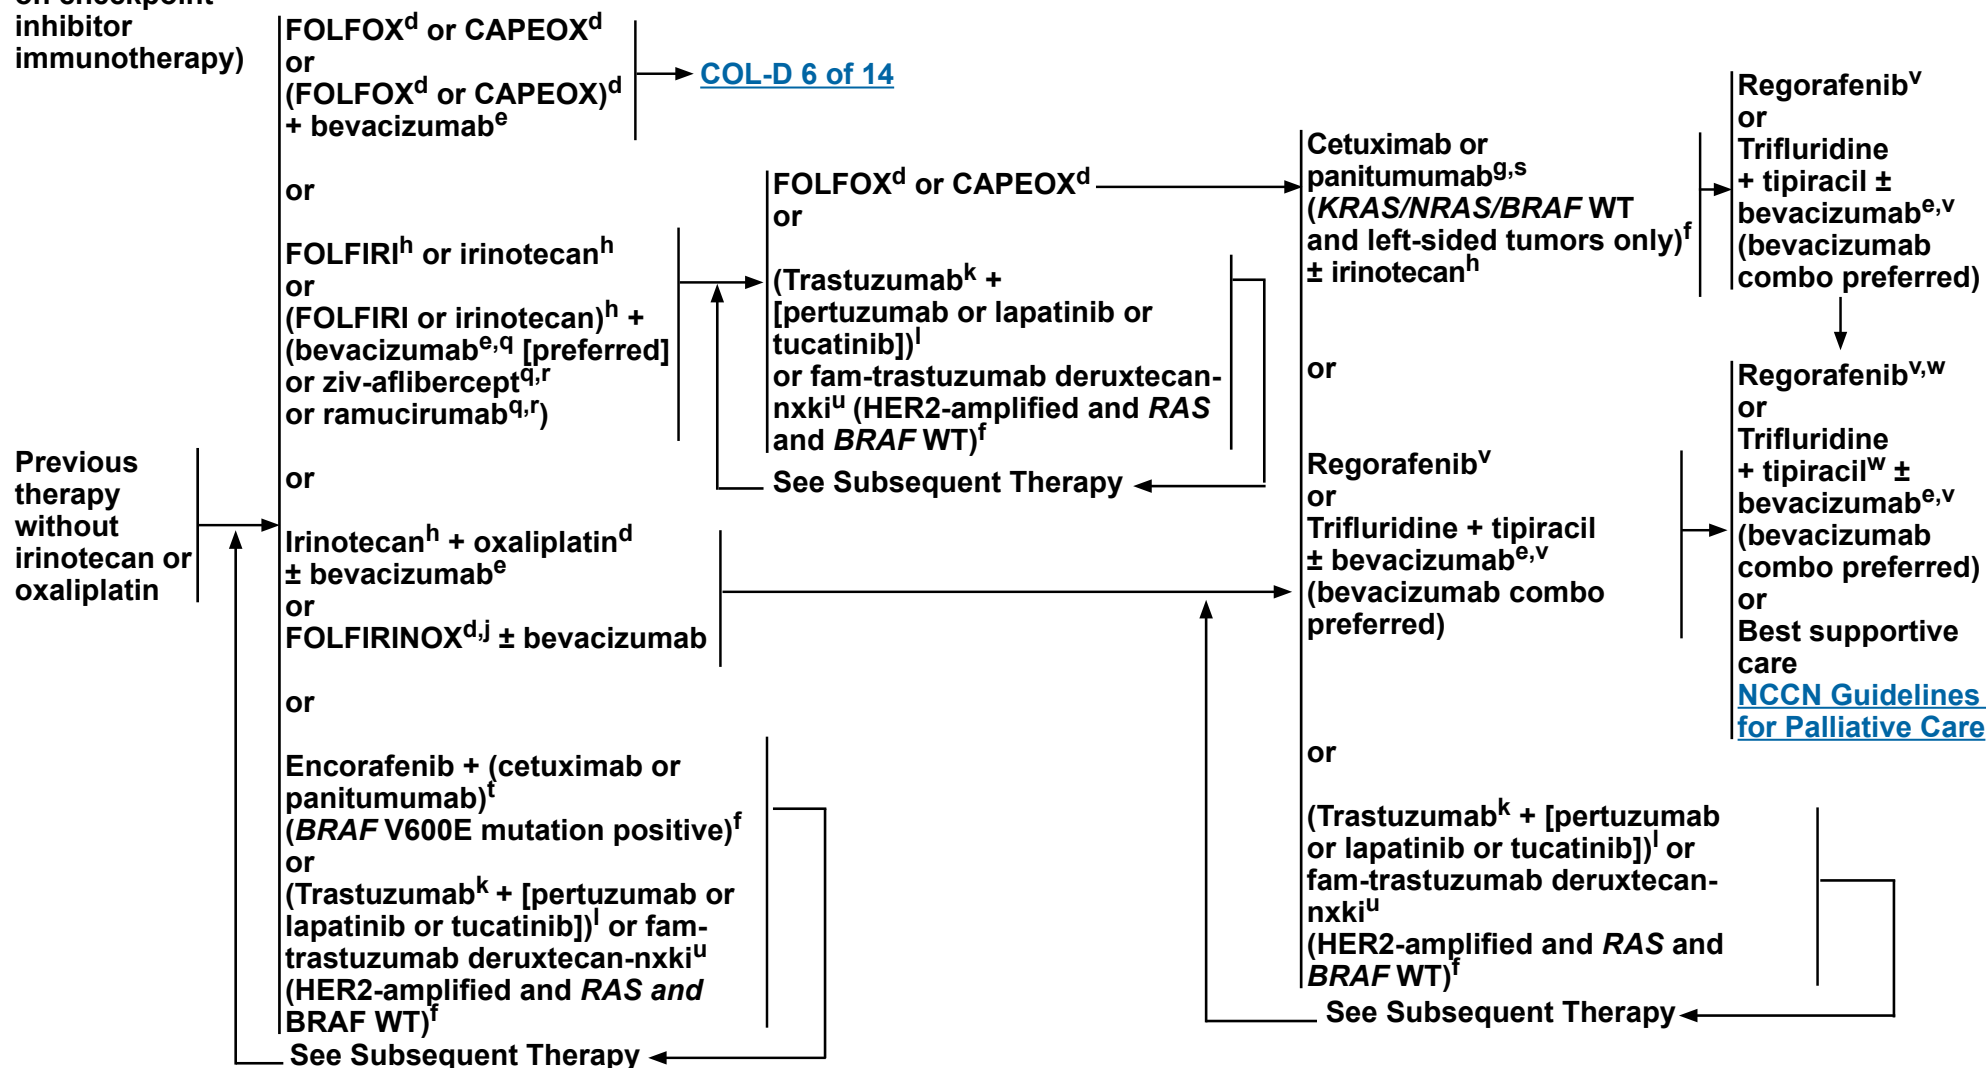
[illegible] inhibitor immunotherapy)

Previous therapy without irinotecan or oxaliplatin

FOLFOX$^{d}$ or CAPEOX$^{d}$ or (FOLFOX$^{d}$ or CAPEOX)$^{d}$ + bevacizumab$^{e}$

COL-D 6 of 14

or

FOLFIRI$^{h}$ or irinotecan$^{h}$ or (FOLFIRI or irinotecan)$^{h}$ + (bevacizumab$^{e,q}$ [preferred] or ziv-aflibercept$^{q,r}$ or ramucirumab$^{q,r}$)

FOLFOX$^{d}$ or CAPEOX$^{d}$ or

(Trastuzumab$^{k}$ + [pertuzumab or lapatinib or tucatinib])$^{l}$ or fam-trastuzumab deruxtecan-nxki$^{u}$ (HER2-amplified and *RAS* and *BRAF* WT)$^{f}$

See Subsequent Therapy

or

Irinotecan$^{h}$ + oxaliplatin$^{d}$ ± bevacizumab$^{e}$ or FOLFIRINOX$^{d,j}$ ± bevacizumab

or

Encorafenib + (cetuximab or panitumumab)$^{t}$ (*BRAF* V600E mutation positive)$^{f}$ or (Trastuzumab$^{k}$ + [pertuzumab or lapatinib or tucatinib])$^{l}$ or fam-trastuzumab deruxtecan-nxki$^{u}$ (HER2-amplified and *RAS and* BRAF WT)$^{f}$

See Subsequent Therapy

Cetuximab or panitumumab$^{g,s}$ (*KRAS/NRAS/BRAF* WT and left-sided tumors only)$^{f}$ ± irinotecan$^{h}$

or

Regorafenib$^{v}$ or Trifluridine + tipiracil ± bevacizumab$^{e,v}$ (bevacizumab combo preferred)

or

(Trastuzumab$^{k}$ + [pertuzumab or lapatinib or tucatinib])$^{l}$ or fam-trastuzumab deruxtecan-nxki$^{u}$ (HER2-amplified and *RAS* and *BRAF* WT)$^{f}$

See Subsequent Therapy

Regorafenib$^{v}$ or Trifluridine + tipiracil ± bevacizumab$^{e,v}$ (bevacizumab combo preferred)

Regorafenib$^{v,w}$ or Trifluridine + tipiracil$^{w}$ ± bevacizumab$^{e,v}$ (bevacizumab combo preferred) or Best supportive care NCCN Guidelines for Palliative Care